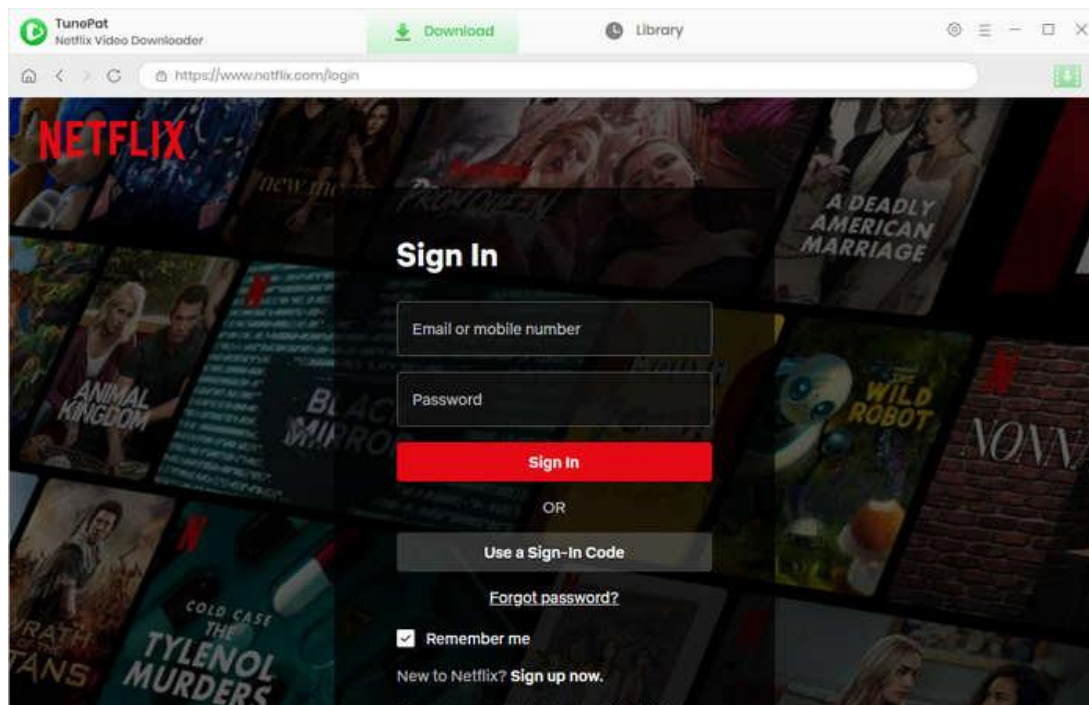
TunePat
Netflix Video Downloader

Download

Library

https://www.netflix.com/login

NETFLIX

A DEADLY AMERICAN MARRIAGE

ANIMAL KINGDOM

BLACK MIRROR

WILD ROBOT

COLD CASE THE TYLENOL MURDERS

WRATH TITANS

Sign In

Email or mobile number

Password

Sign In

OR

Use a Sign-In Code

Forgot password?

Remember me

New to Netflix? Sign up now.